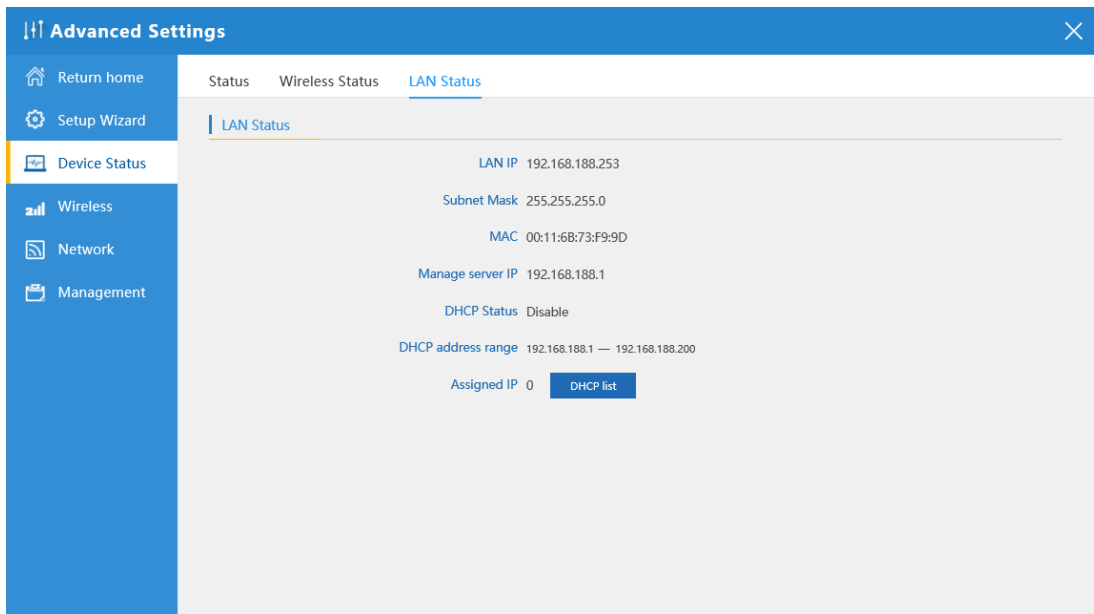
Advanced Settings

Return home
Setup Wizard
Device Status
Wireless
Network
Management

Status
Wireless Status
LAN Status

LAN Status

LAN IP 192.168.188.253

Subnet Mask 255.255.255.0

MAC 00:11:6B:73:F9:9D

Manage server IP 192.168.188.1

DHCP Status Disable

DHCP address range 192.168.188.1 — 192.168.188.200

Assigned IP 0 DHCP list